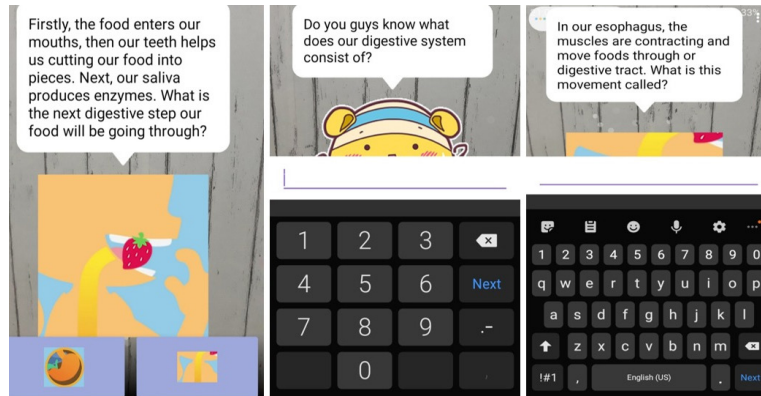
Firstly, the food enters our mouths, then our teeth helps us cutting our food into pieces. Next, our saliva produces enzymes. What is the next digestive step our food will be going through?

Do you guys know what does our digestive system consist of?

1 2 3
4 5 6 Next
7 8 9 .-
0

33%

In our esophagus, the muscles are contracting and move foods through or digestive tract. What is this movement called?

1 2 3 4 5 6 7 8 9 0
q w e r t y u i o p
a s d f g h j k l
z x c v b n m
!#1 , English (US) . Next